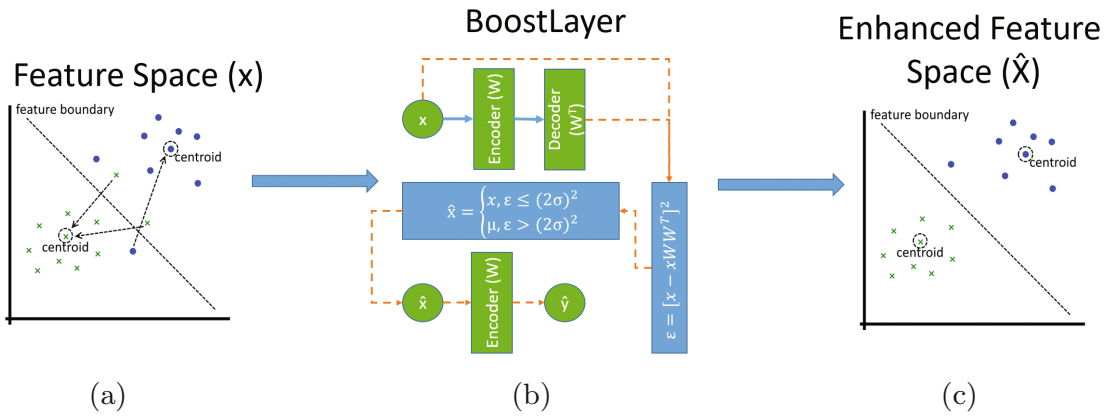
Feature Space (x)

feature boundary

centroid

centroid

(a)

BoostLayer

x

Encoder (W)

Decoder ($W^T$)

$\hat{x} = \begin{cases} x, \varepsilon \leq (2\sigma)^2 \\ \mu, \varepsilon > (2\sigma)^2 \end{cases}$

$\varepsilon = [x - xWW^T]^2$

$\hat{x}$

Encoder (W)

$\hat{y}$

(b)

Enhanced Feature Space ($\hat{X}$)

feature boundary

centroid

centroid

(c)